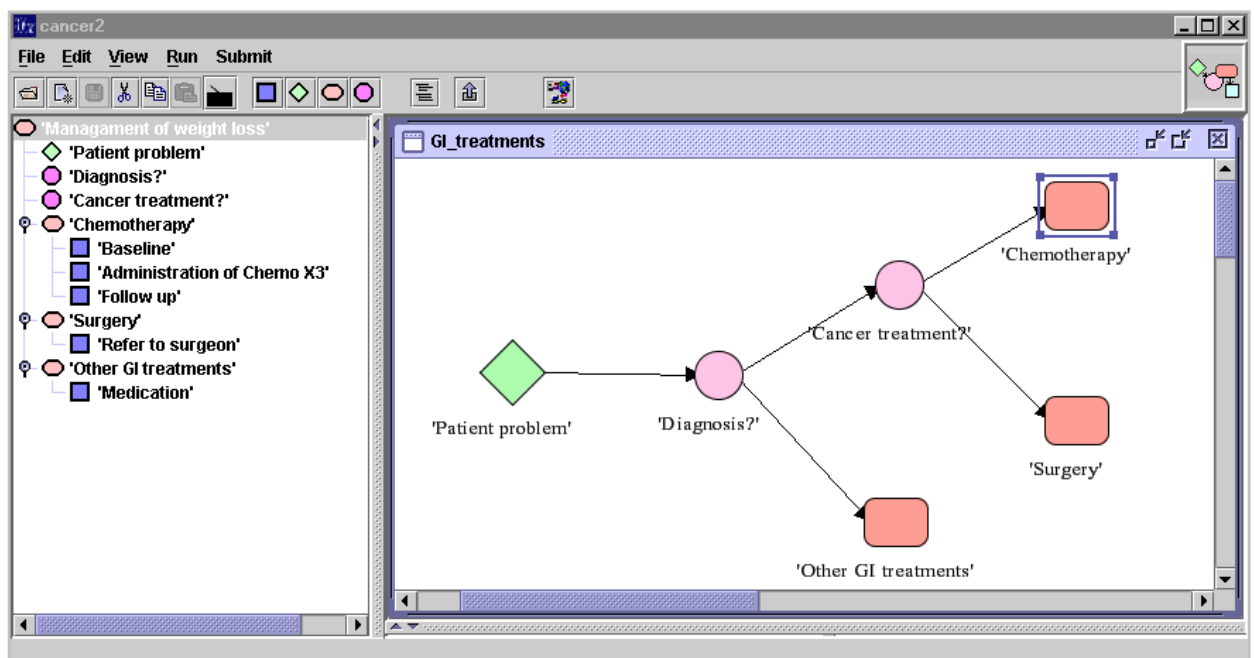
cancer2

File Edit View Run Submit

'Managament of weight loss'
'Patient problem'
'Diagnosis?'
'Cancer treatment?'
'Chemotherapy'
'Baseline'
'Administration of Chemo X3'
'Follow up'
'Surgery'
'Refer to surgeon'
'Other GI treatments'
'Medication'

GI_treatments

'Chemotherapy'
'Cancer treatment?'
'Patient problem'
'Diagnosis?'
'Surgery'
'Other GI treatments'